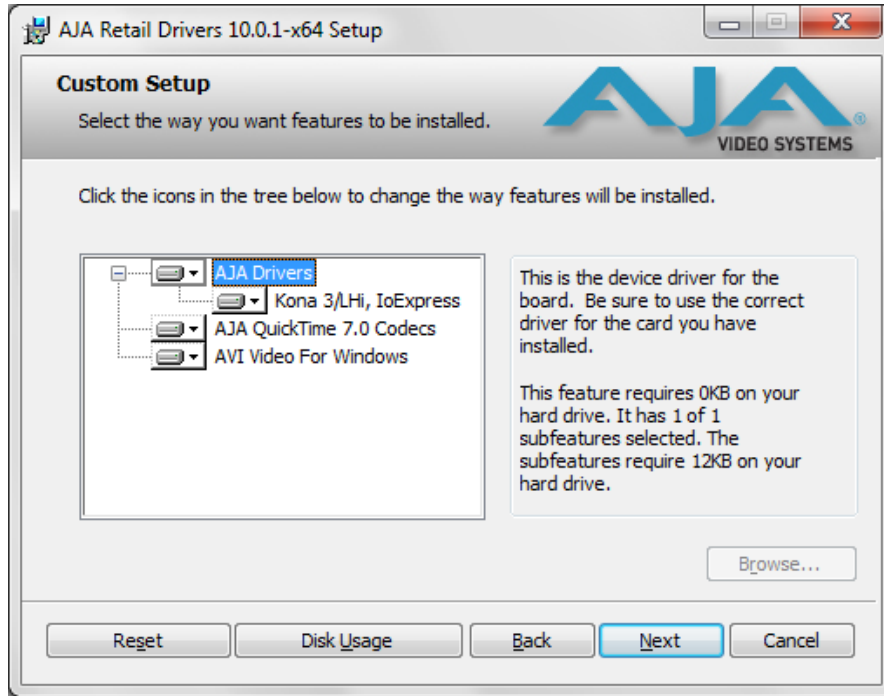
AJA Retail Drivers 10.0.1-x64 Setup

Custom Setup

Select the way you want features to be installed.

AJA VIDEO SYSTEMS

Click the icons in the tree below to change the way features will be installed.

AJA Drivers
Kona 3/LHi, IoExpress
AJA QuickTime 7.0 Codecs
AVI Video For Windows

This is the device driver for the board. Be sure to use the correct driver for the card you have installed.

This feature requires 0KB on your hard drive. It has 1 of 1 subfeatures selected. The subfeatures require 12KB on your hard drive.

Browse...

Reset | Disk Usage | Back | Next | Cancel